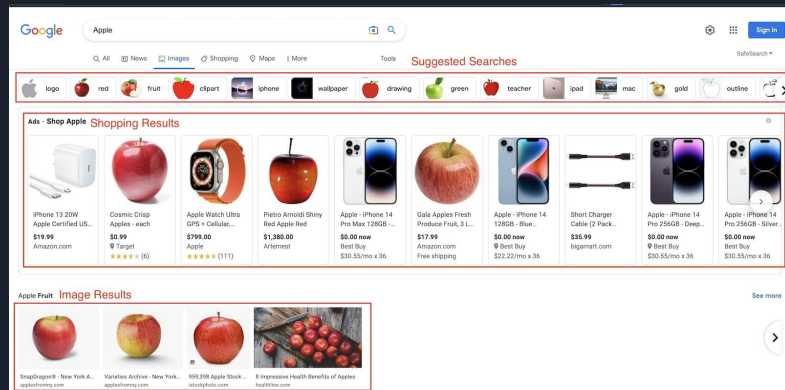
Google

Apple

All News Images Shopping Maps More Tools

Sign in

SafeSearch

Suggested Searches

logo red fruit clipart iphone wallpaper drawing green teacher ipad mac gold outline

Ads · Shop Apple Shopping Results

| iPhone 13 20W Apple Certified US... | Cosmic Crisp Apples - each | Apple Watch Ultra GPS + Cellular,... | Pietro Arnoldi Shiny Red Apple Red | Apple - iPhone 14 Pro Max 128GB -... | Gala Apples Fresh Produce Fruit, 3 L... | Apple - iPhone 14 128GB - Blue... | Short Charger Cable (2 Pack... | Apple - iPhone 14 Pro 256GB - Deep... | Apple - iPhone 14 Pro 256GB - Silver... |
|---|---|---|---|---|---|---|---|---|---|
| $19.99 | $0.99 | $799.00 | $1,380.00 | $0.00 now | $17.99 | $0.00 now | $35.99 | $0.00 now | $0.00 now |
| Amazon.com | Target | Apple | Artemest | Best Buy | Amazon.com | Best Buy | bigamart.com | Best Buy | Best Buy |
| | (6) | (111) | | $30.55/mo x 36 | Free shipping | $22.22/mo x 36 | | $30.55/mo x 36 | $30.55/mo x 36 |

Apple Fruit Image Results

See more

SnapDragon® - New York A... applesfromny.com

Varieties Archive - New York... applesfromny.com

959,398 Apple Stock ... istockphoto.com

8 Impressive Health Benefits of Apples healthline.com